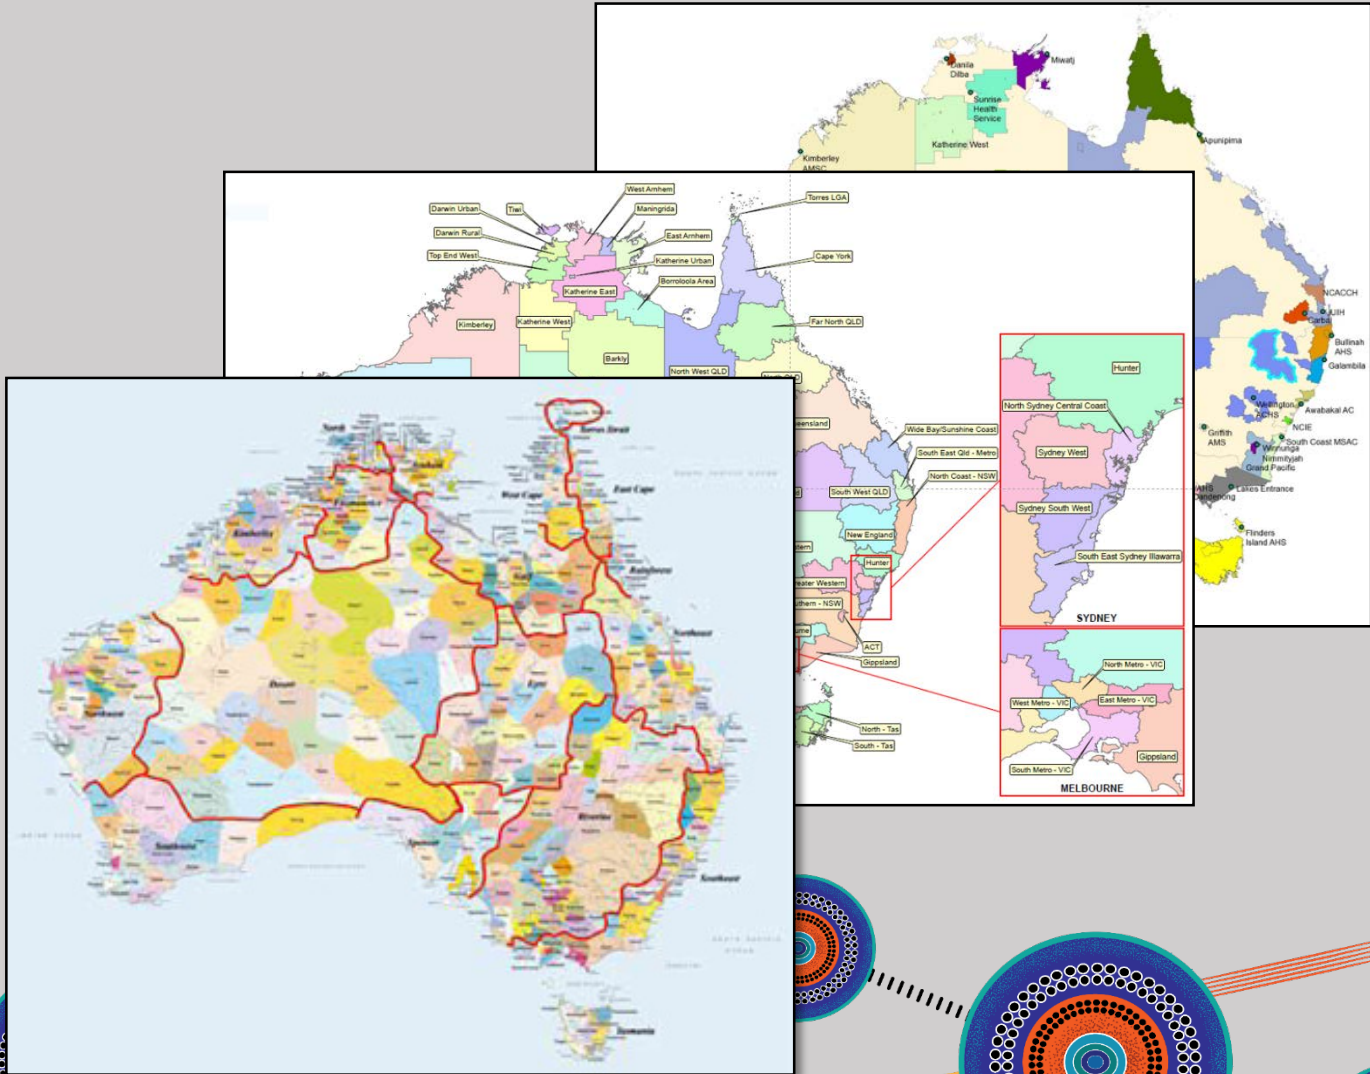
Danila Dilba
Miwatj
Sunrise Health Service
Katherine West
Kimberley AMSC
Apunipima
NCACCH
IUIH
Carbal
Bullinah AHS
Galambila
Wellington ACHS
Awabakal AC
NCIE
Griffith AMS
South Coast MSAC
Winnunga Nimmityjah
Grand Pacific
VAHS
Dandenong
Lakes Entrance
Flinders Island AHS

West Arnhem
Darwin Urban
Tiwi
Maningrida
Darwin Rural
East Arnhem
Top End West
Katherine Urban
Katherine East
Borroloola Area
Torres LGA
Cape York
Kimberley
Katherine West
Far North QLD
Barkly
North West QLD
Queensland
Wide Bay/Sunshine Coast
South East Qld - Metro
North Coast - NSW
South West QLD
New England
Hunter
Greater Western
Southern - NSW
ACT
Gippsland
North - Tas
South - Tas
Hunter
North Sydney Central Coast
Sydney West
Sydney South West
South East Sydney Illawarra
SYDNEY
North Metro - VIC
West Metro - VIC
East Metro - VIC
Gippsland
South Metro - VIC
MELBOURNE

North
Torres Strait
Kimberley
West Cape
East Cape
Rainforest
Desert
Eyre
Northeast
Southwest
Spencer
Riverine
Southeast
Tasmania